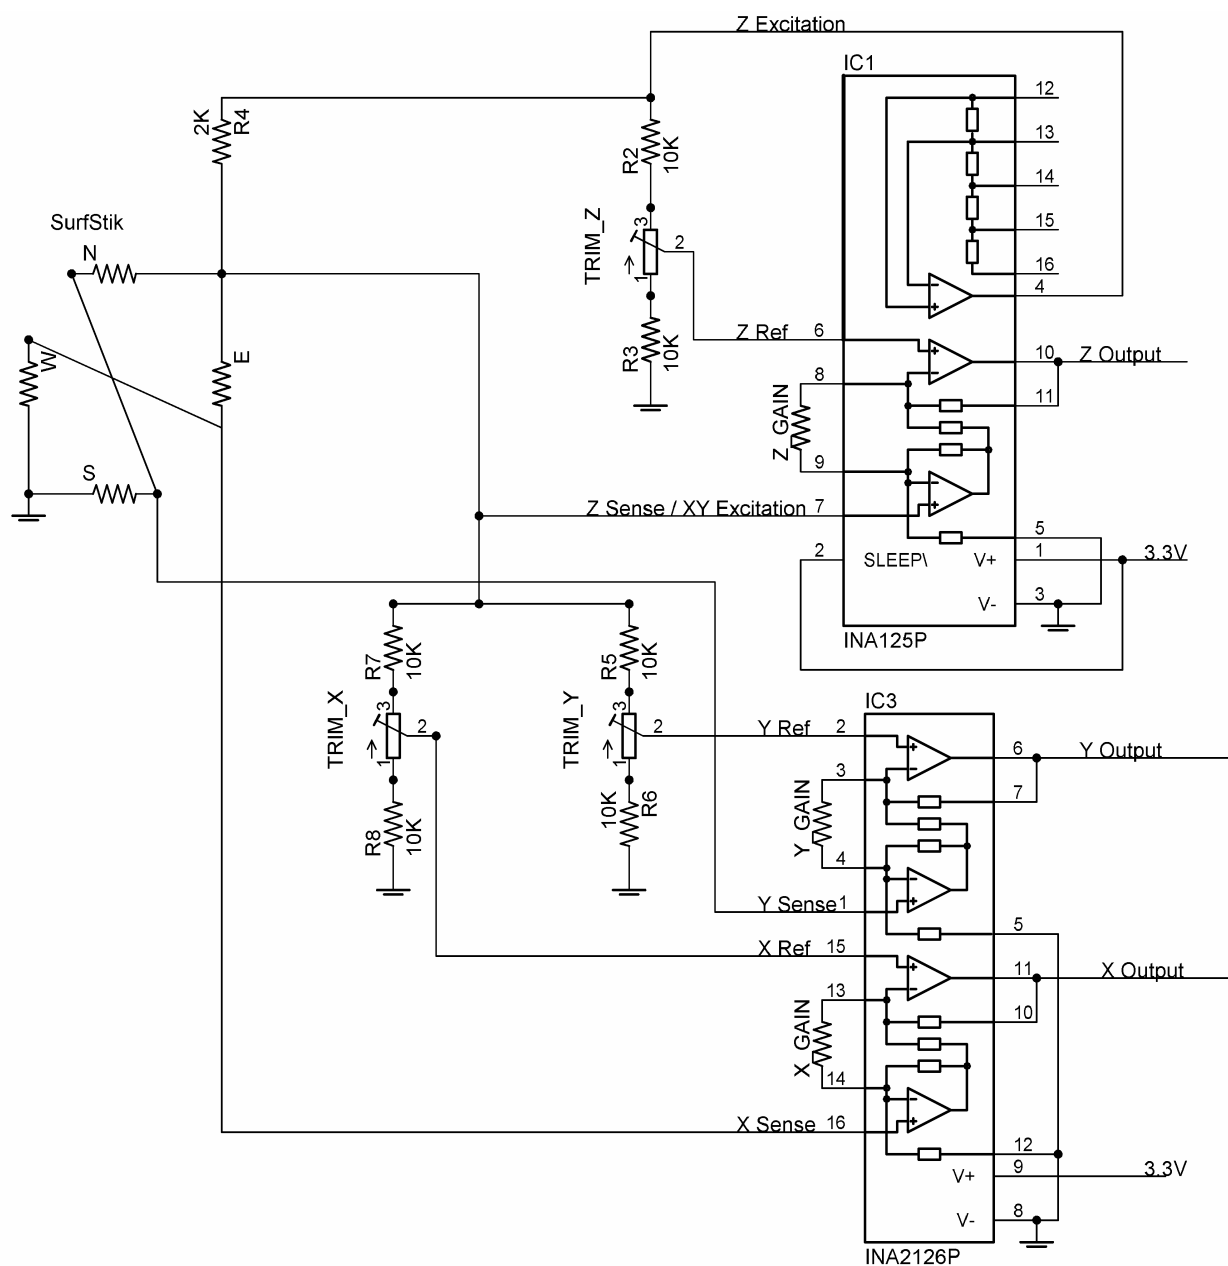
Z Excitation
IC1
2K
R4
R2
10K
SurfStik
N
TRIM_Z
3
2
1
W
E
R3
10K
Z Ref
6
12
13
14
15
16
4
10
Z Output
8
11
Z_GAIN
9
S
Z Sense / XY Excitation
7
5
2
SLEEP\
V+
1
3.3V
V-
3
INA125P
R7
10K
TRIM_X
3
2
1
R8
10K
R5
10K
TRIM_Y
3
2
1
10K
R6
IC3
Y Ref
2
3
6
Y Output
7
Y_GAIN
4
Y Sense
1
5
X Ref
15
11
X Output
13
10
X_GAIN
14
X Sense
16
12
V+
9
3.3V
V-
8
INA2126P